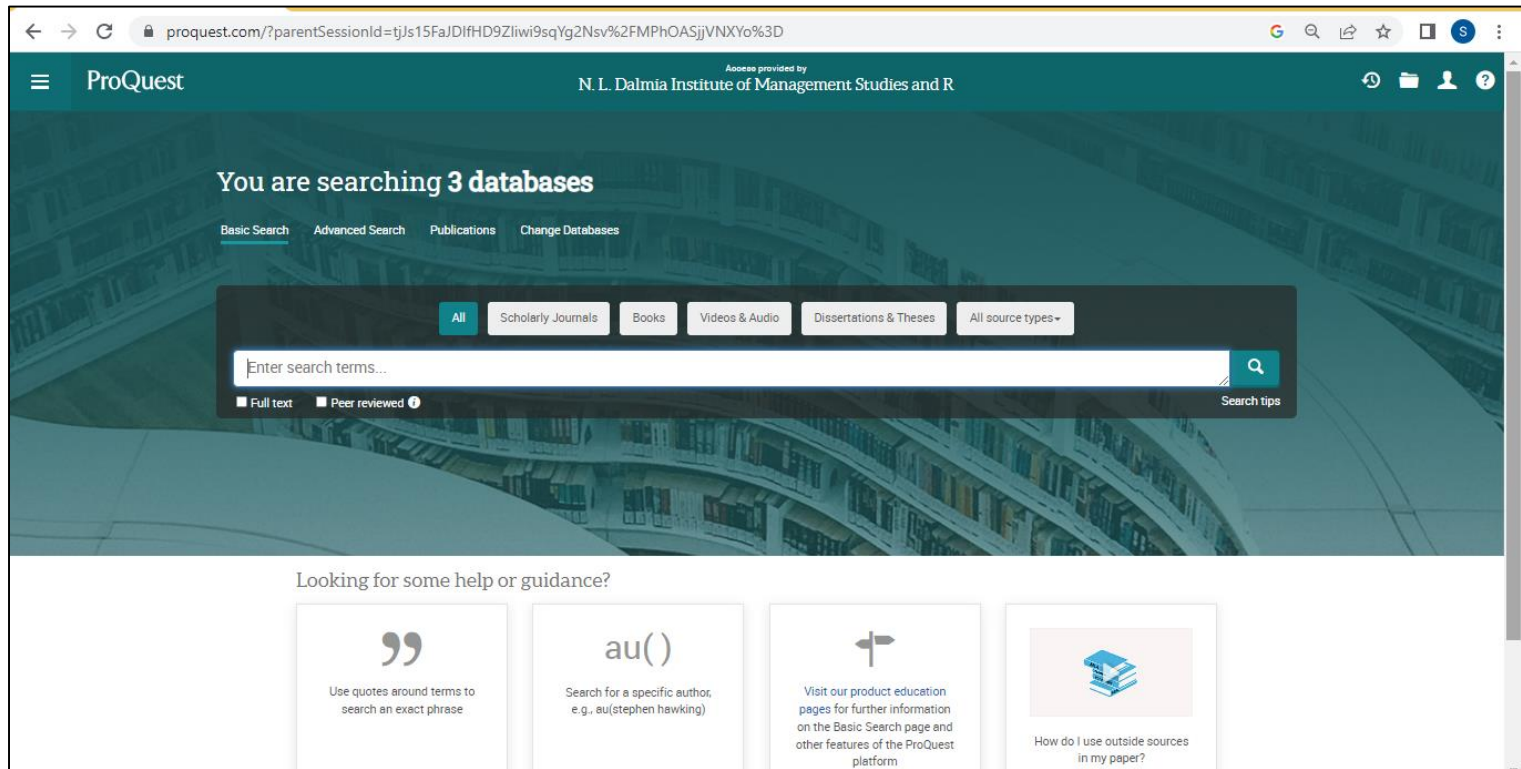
proquest.com/?parentSessionId=tjJs15FaJDIfHD9Zliwi9sqYg2Nsv%2FMPhOASjjVNXYo%3D

ProQuest

Access provided by
N. L. Dalmia Institute of Management Studies and R

You are searching **3 databases**

Basic Search Advanced Search Publications Change Databases

All Scholarly Journals Books Videos & Audio Dissertations & Theses All source types

Enter search terms...

Full text Peer reviewed

Search tips

Looking for some help or guidance?

99

Use quotes around terms to search an exact phrase

au()

Search for a specific author, e.g., au(stephen hawking)

Visit our product education pages for further information on the Basic Search page and other features of the ProQuest platform

How do I use outside sources in my paper?